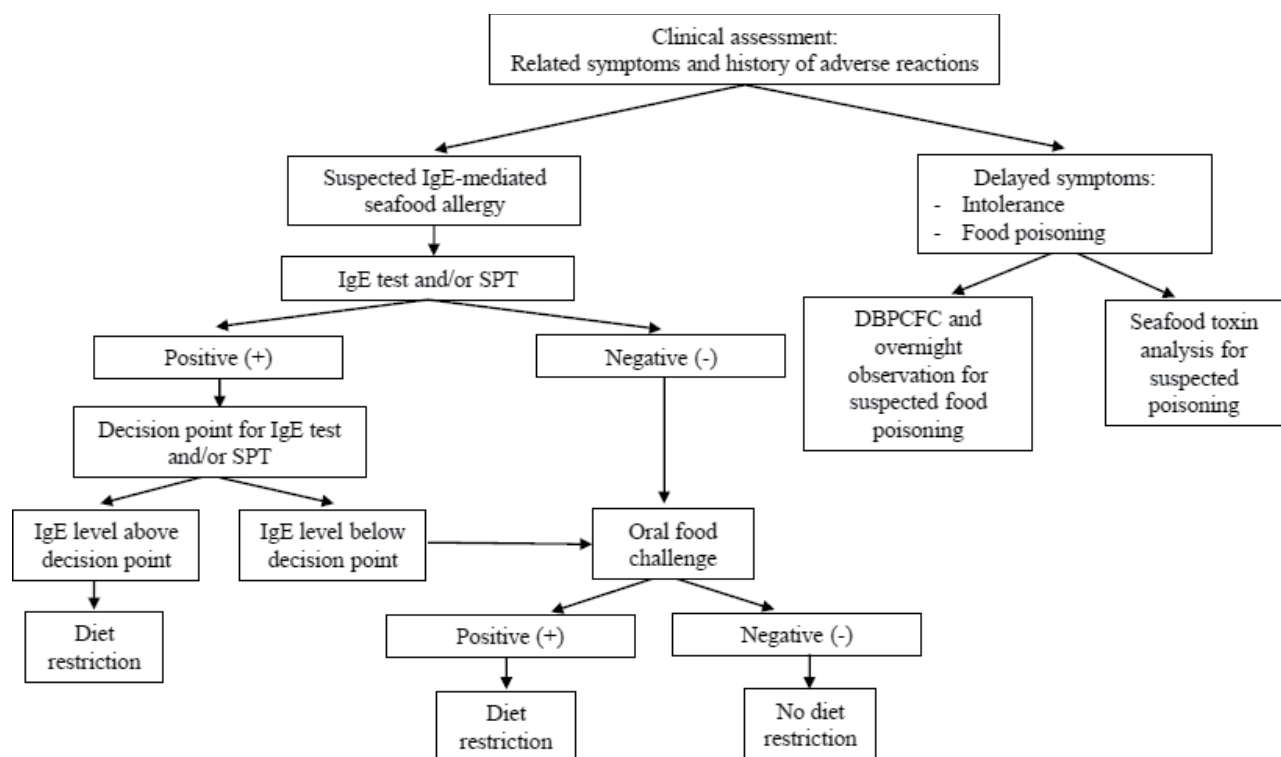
Clinical assessment:
Related symptoms and history of adverse reactions

Suspected IgE-mediated seafood allergy

Delayed symptoms:
- Intolerance
- Food poisoning

IgE test and/or SPT

DBPCFC and overnight observation for suspected food poisoning

Seafood toxin analysis for suspected poisoning

Positive (+)

Negative (-)

Decision point for IgE test and/or SPT

IgE level above decision point

IgE level below decision point

Oral food challenge

Diet restriction

Positive (+)

Negative (-)

Diet restriction

No diet restriction